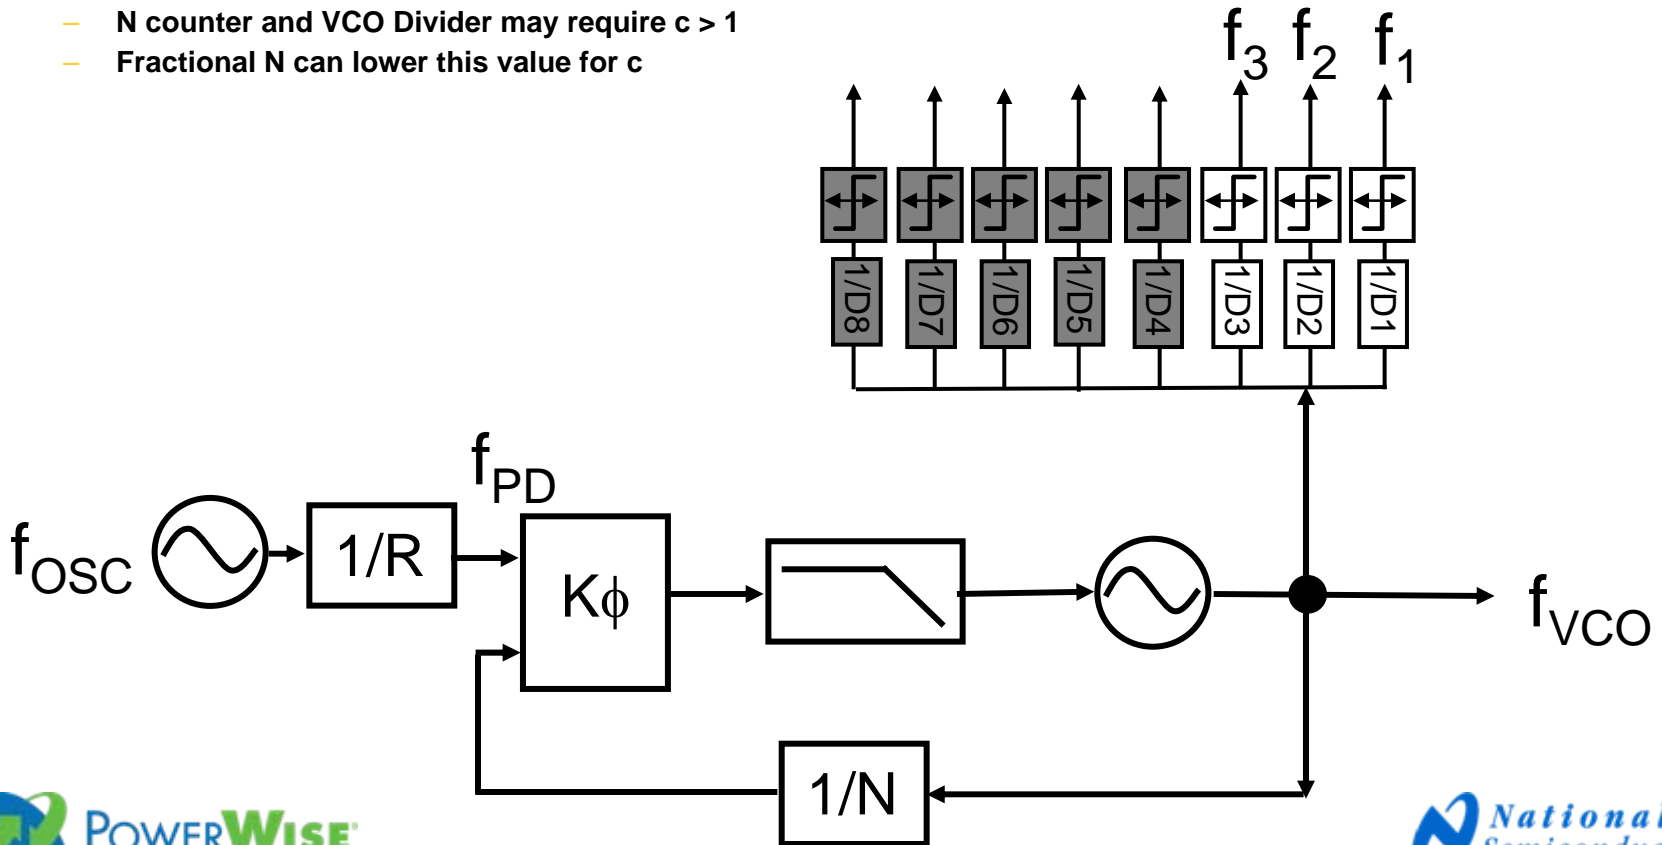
– N counter and VCO Divider may require c > 1
– Fractional N can lower this value for c

$f_3$ $f_2$ $f_1$

1/D8 1/D7 1/D6 1/D5 1/D4 1/D3 1/D2 1/D1

$f_{PD}$

$f_{OSC}$

1/R

Kϕ

$f_{VCO}$

1/N

PowerWise

National
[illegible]